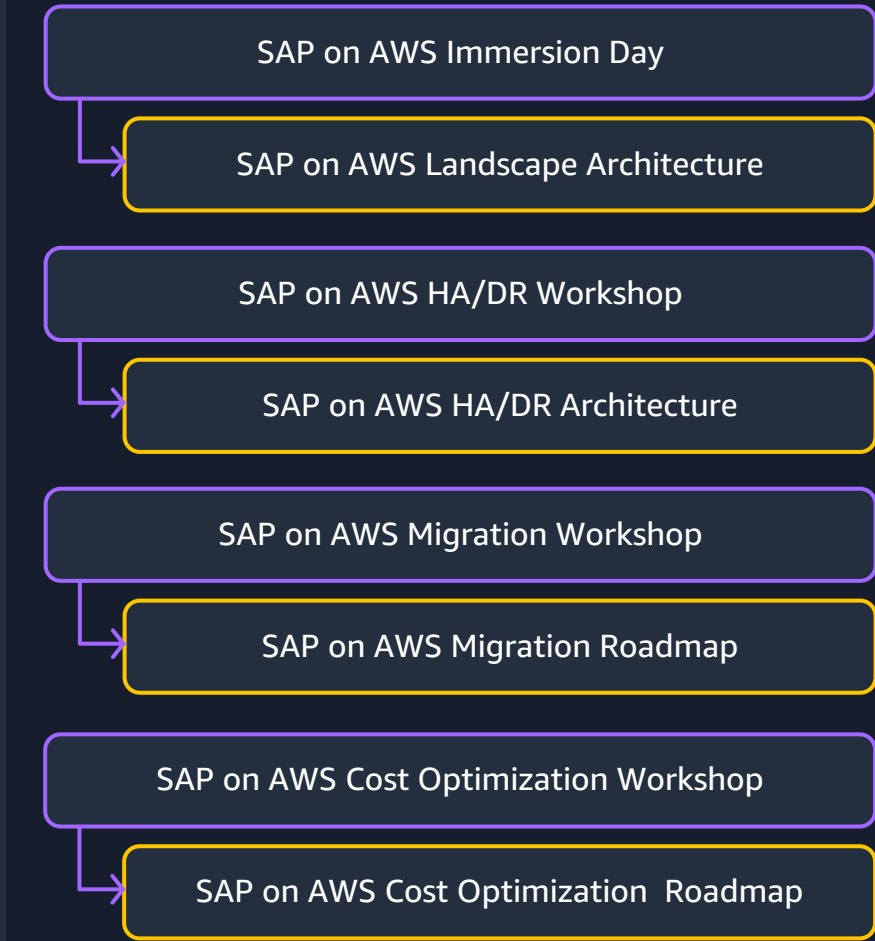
SAP on AWS Immersion Day

SAP on AWS Landscape Architecture

SAP on AWS HA/DR Workshop

SAP on AWS HA/DR Architecture

SAP on AWS Migration Workshop

SAP on AWS Migration Roadmap

SAP on AWS Cost Optimization Workshop

SAP on AWS Cost Optimization Roadmap